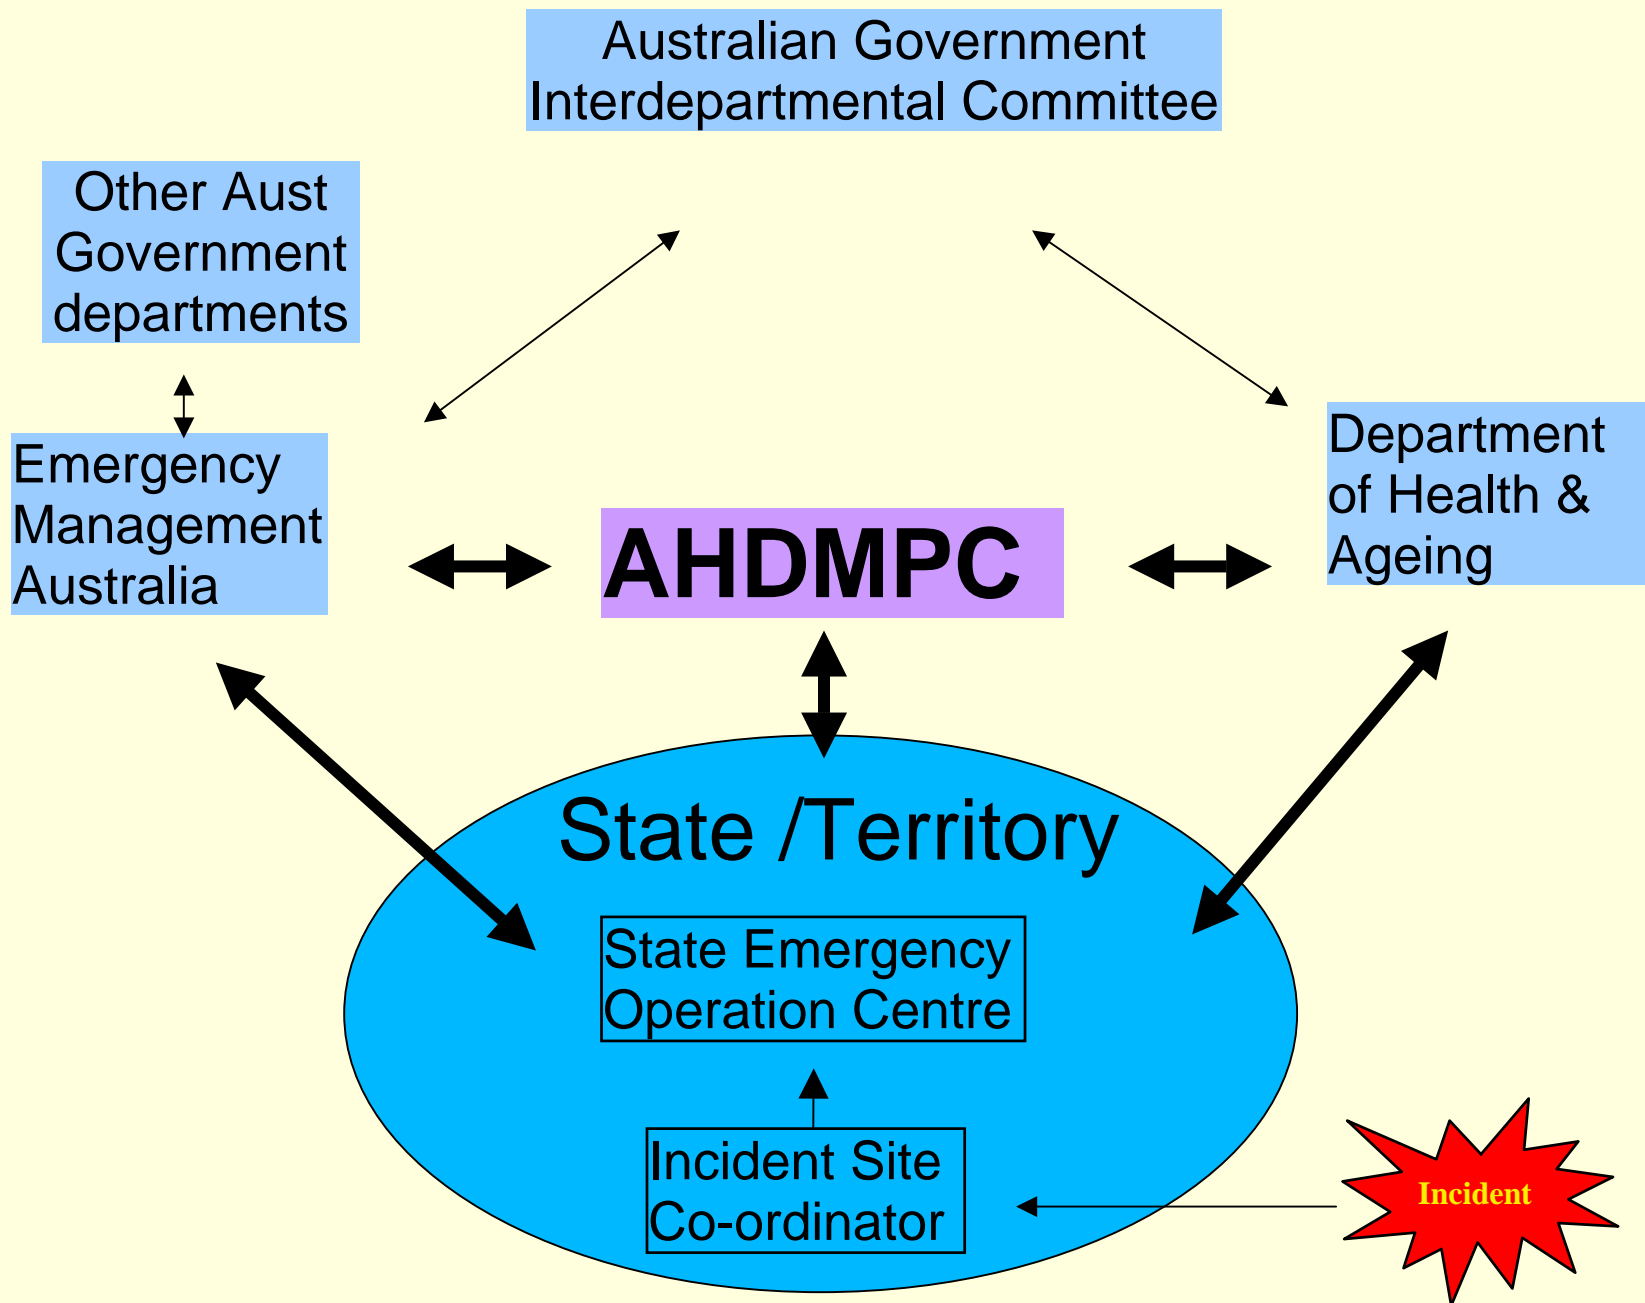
Australian Government Interdepartmental Committee

Other Aust Government departments

Emergency Management Australia

AHDMPC

Department of Health & Ageing

State /Territory

State Emergency Operation Centre

Incident Site Co-ordinator

Incident